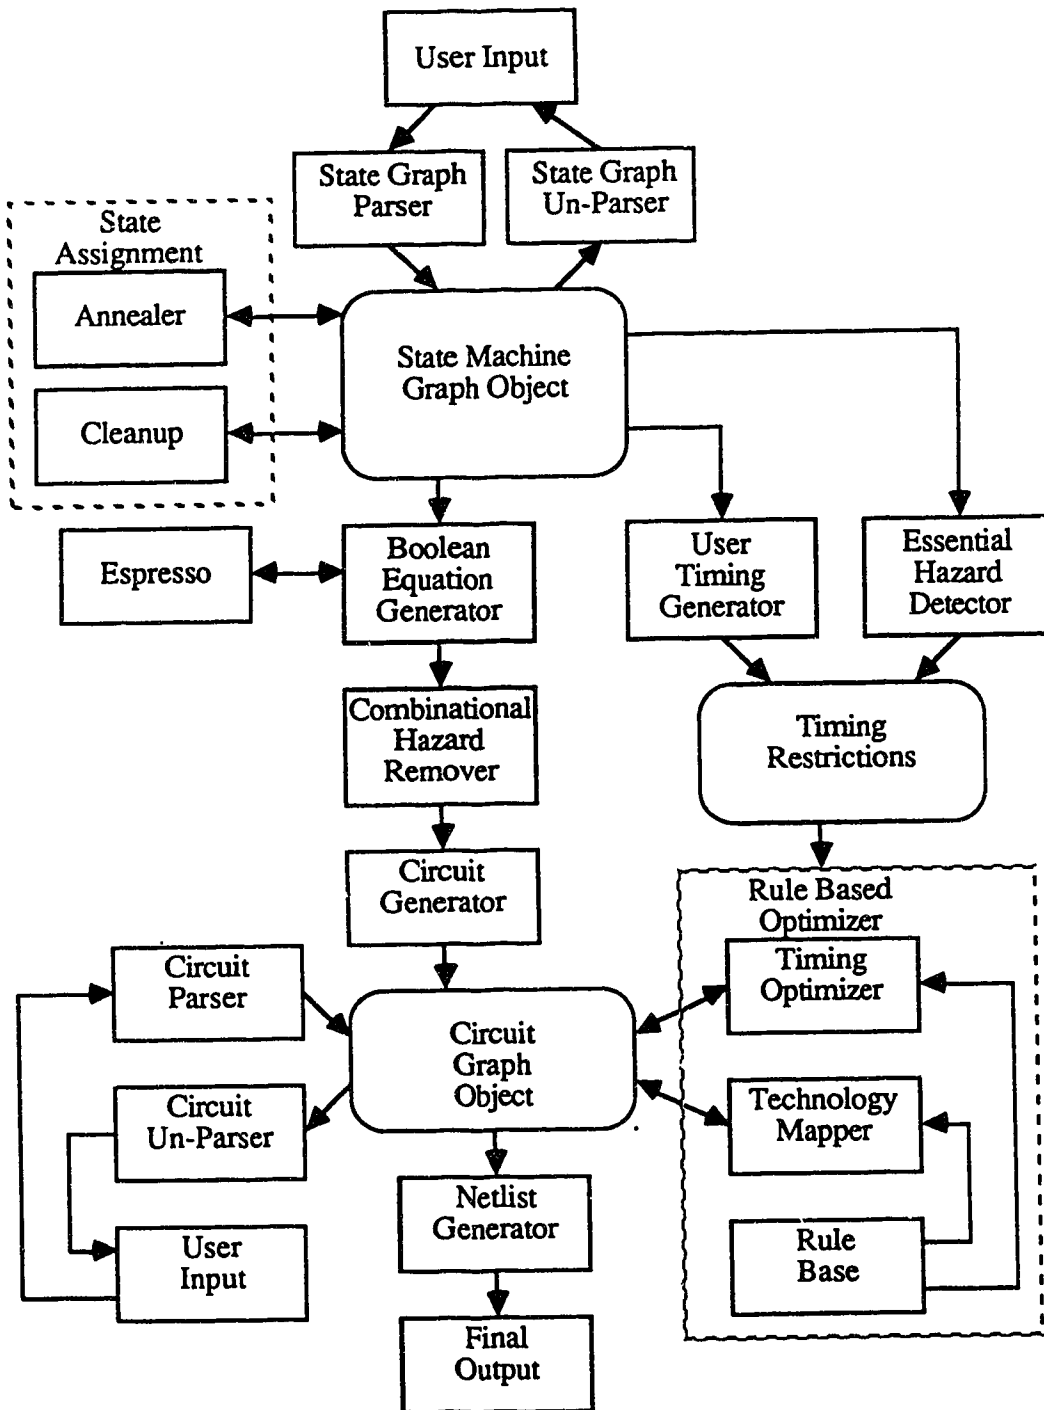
User Input

State Graph Parser

State Graph Un-Parser

State Assignment

Annealer

Cleanup

State Machine Graph Object

Espresso

Boolean Equation Generator

User Timing Generator

Essential Hazard Detector

Combinational Hazard Remover

Timing Restrictions

Circuit Generator

Rule Based Optimizer

Circuit Parser

Timing Optimizer

Circuit Graph Object

Circuit Un-Parser

Technology Mapper

Netlist Generator

User Input

Rule Base

Final Output